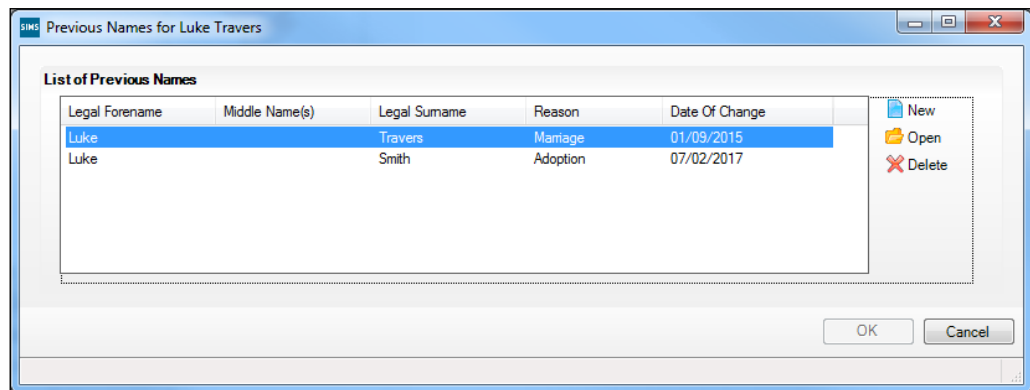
SIMS Previous Names for Luke Travers

List of Previous Names

| Legal Forename | Middle Name(s) | Legal Surname | Reason | Date Of Change |
|---|---|---|---|---|
| Luke | | Travers | Marriage | 01/09/2015 |
| Luke | | Smith | Adoption | 07/02/2017 |

New
Open
Delete

OK
Cancel